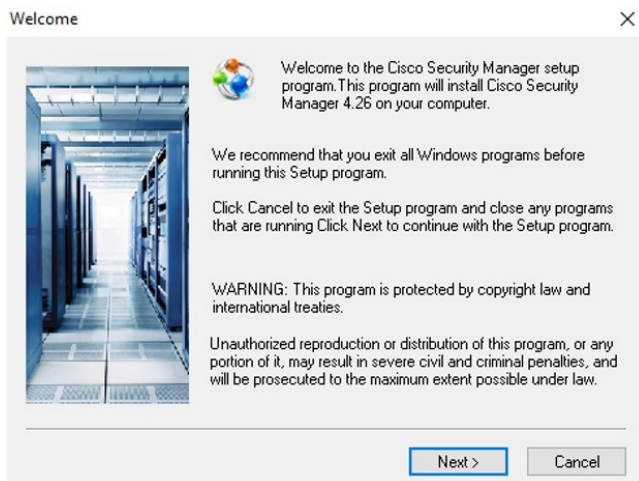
Welcome

×

Welcome to the Cisco Security Manager setup program.This program will install Cisco Security Manager 4.26 on your computer.

We recommend that you exit all Windows programs before running this Setup program.

Click Cancel to exit the Setup program and close any programs that are running Click Next to continue with the Setup program.

WARNING: This program is protected by copyright law and international treaties.

Unauthorized reproduction or distribution of this program, or any portion of it, may result in severe civil and criminal penalties, and will be prosecuted to the maximum extent possible under law.

Next >

Cancel